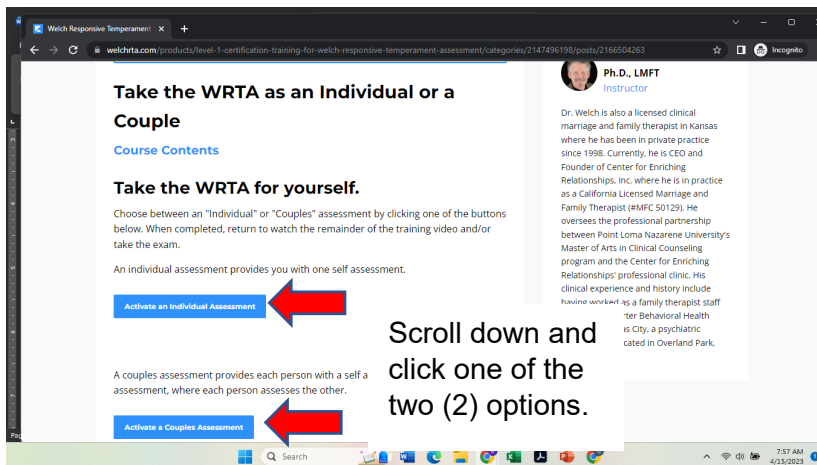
Welch Responsive Temperament ×

welchrta.com/products/level-1-certification-training-for-welch-responsive-temperament-assessment/categories/2147496198/posts/2166504263

Incognito

Take the WRTA as an Individual or a Couple

Course Contents

Take the WRTA for yourself.

Choose between an "Individual" or "Couples" assessment by clicking one of the buttons below. When completed, return to watch the remainder of the training video and/or take the exam.

An individual assessment provides you with one self assessment.

Activate an Individual Assessment

A couples assessment provides each person with a self a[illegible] assessment, where each person assesses the other.

Activate a Couples Assessment

Ph.D., LMFT
Instructor

Dr. Welch is also a licensed clinical marriage and family therapist in Kansas where he has been in private practice since 1998. Currently, he is CEO and Founder of Center for Enriching Relationships, Inc. where he is in practice as a California Licensed Marriage and Family Therapist (#MFC 50129). He oversees the professional partnership between Point Loma Nazarene University's Master of Arts in Clinical Counseling program and the Center for Enriching Relationships' professional clinic. His clinical experience and history include having worked as a family therapist staff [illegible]rter Behavioral Health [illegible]s City, a psychiatric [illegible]cated in Overland Park.

Scroll down and click one of the two (2) options.

Search

7:57 AM
4/15/2023